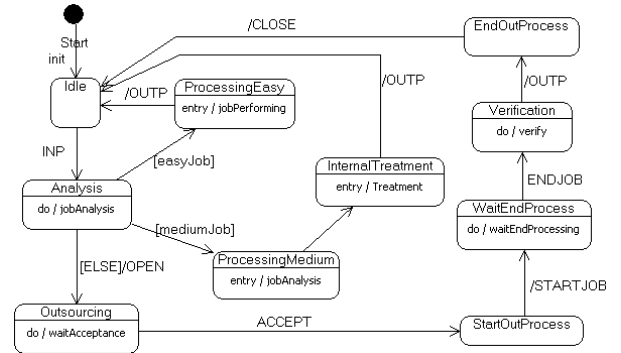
Start
init
/CLOSE
EndOutProcess
Idle
/OUTP
ProcessingEasy
entry / jobPerforming
/OUTP
/OUTP
Verification
do / verify
INP
[easyJob]
InternalTreatment
entry / Treatment
ENDJOB
Analysis
do / jobAnalysis
[mediumJob]
WaitEndProcess
do / waitEndProcessing
[ELSE]/OPEN
ProcessingMedium
entry / jobAnalysis
/STARTJOB
Outsourcing
do / waitAcceptance
ACCEPT
StartOutProcess